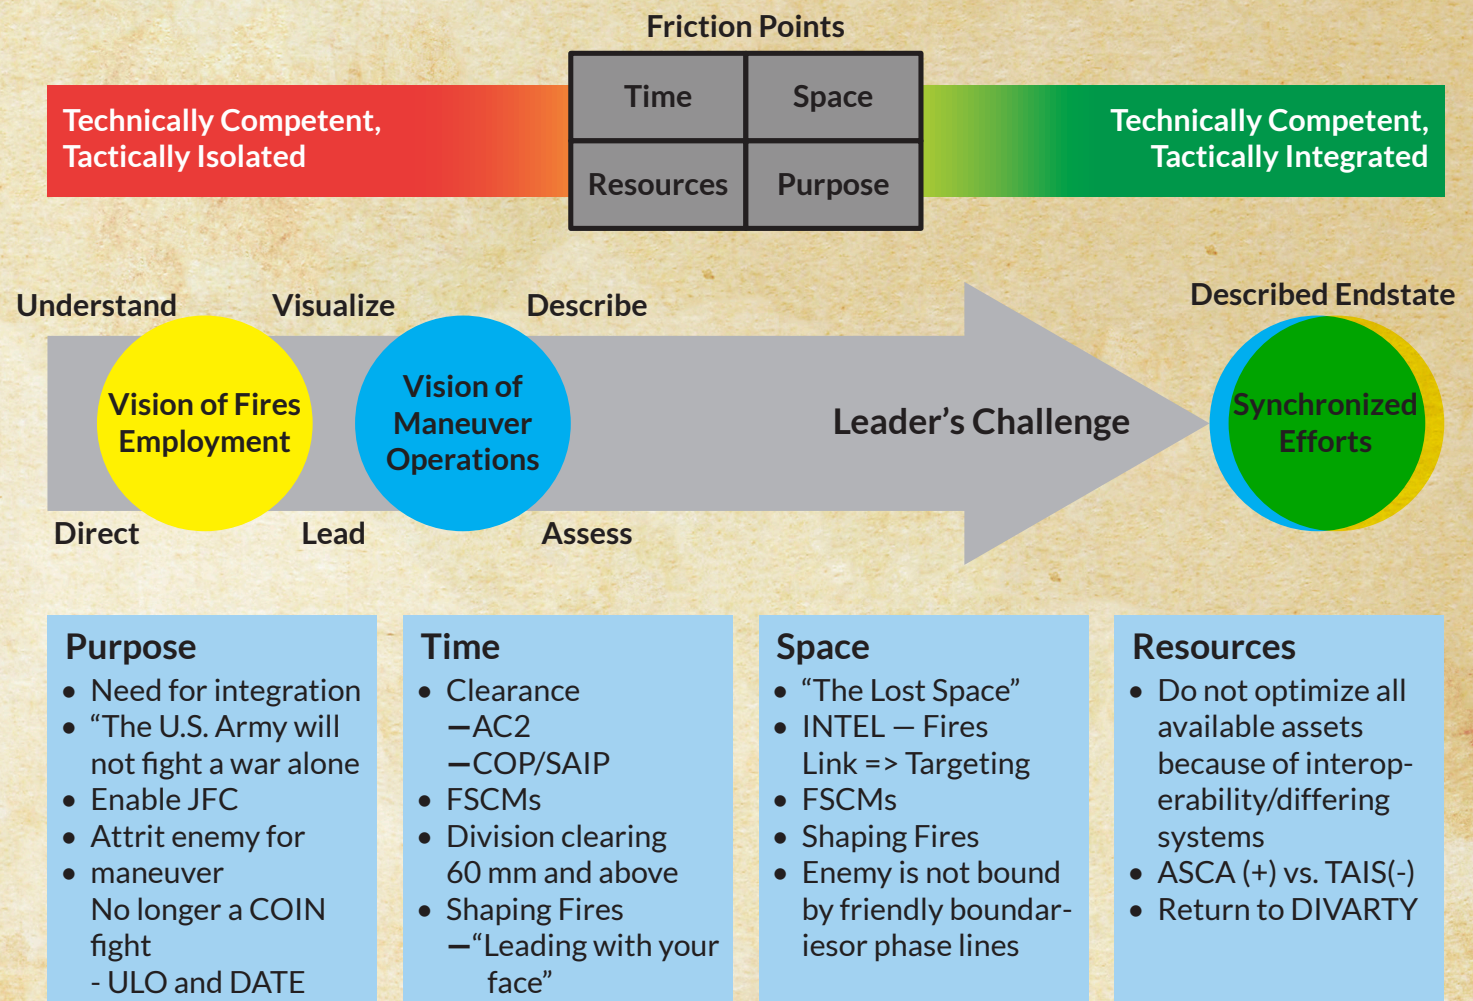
Friction Points

| Time | Space |
|---|---|
| Resources | Purpose |

Technically Competent, Tactically Isolated

Technically Competent, Tactically Integrated

Understand

Visualize

Describe

Described Endstate

Vision of Fires Employment

Vision of Maneuver Operations

Leader's Challenge

Synchronized Efforts

Direct

Lead

Assess

Purpose
• Need for integration
• "The U.S. Army will not fight a war alone
• Enable JFC
• Attrit enemy for
• maneuver
No longer a COIN fight
- ULO and DATE

Time
• Clearance
—AC2
—COP/SAIP
• FSCMs
• Division clearing 60 mm and above
• Shaping Fires
—"Leading with your face"

Space
• "The Lost Space"
• INTEL — Fires Link => Targeting
• FSCMs
• Shaping Fires
• Enemy is not bound by friendly boundariesor phase lines

Resources
• Do not optimize all available assets because of interoperability/differing systems
• ASCA (+) vs. TAIS(-)
• Return to DIVARTY